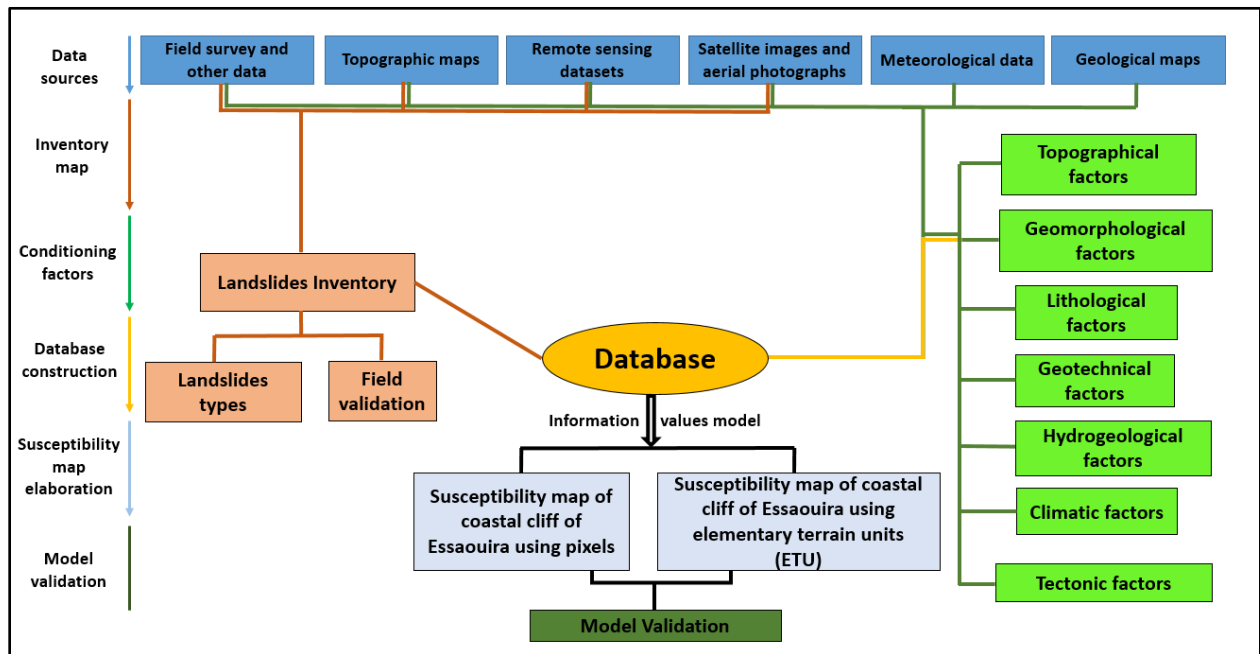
Data sources

Inventory map

Conditioning factors

Database construction

Susceptibility map elaboration

Model validation

Field survey and other data

Topographic maps

Remote sensing datasets

Satellite images and aerial photographs

Meteorological data

Geological maps

Topographical factors

Geomorphological factors

Lithological factors

Geotechnical factors

Hydrogeological factors

Climatic factors

Tectonic factors

Landslides Inventory

Landslides types

Field validation

Database

Information values model

Susceptibility map of coastal cliff of Essaouira using pixels

Susceptibility map of coastal cliff of Essaouira using elementary terrain units (ETU)

Model Validation